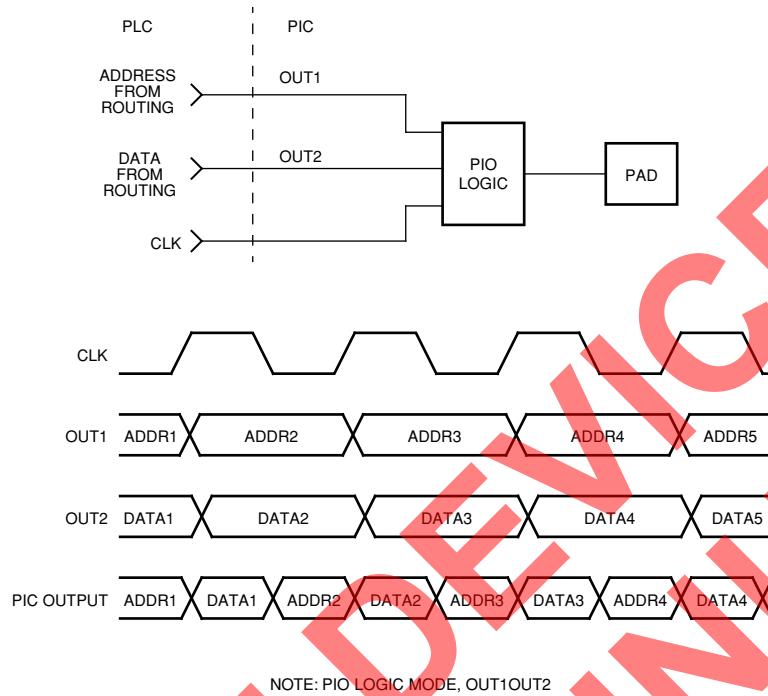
PLC

PIC

ADDRESS FROM ROUTING

OUT1

DATA FROM ROUTING

OUT2

PIO LOGIC

PAD

CLK

CLK

OUT1 ADDR1 ADDR2 ADDR3 ADDR4 ADDR5

OUT2 DATA1 DATA2 DATA3 DATA4 DATA5

PIC OUTPUT ADDR1 DATA1 ADDR2 DATA2 ADDR3 DATA3 ADDR4 DATA4

NOTE: PIO LOGIC MODE, OUT1OUT2

DEVIC